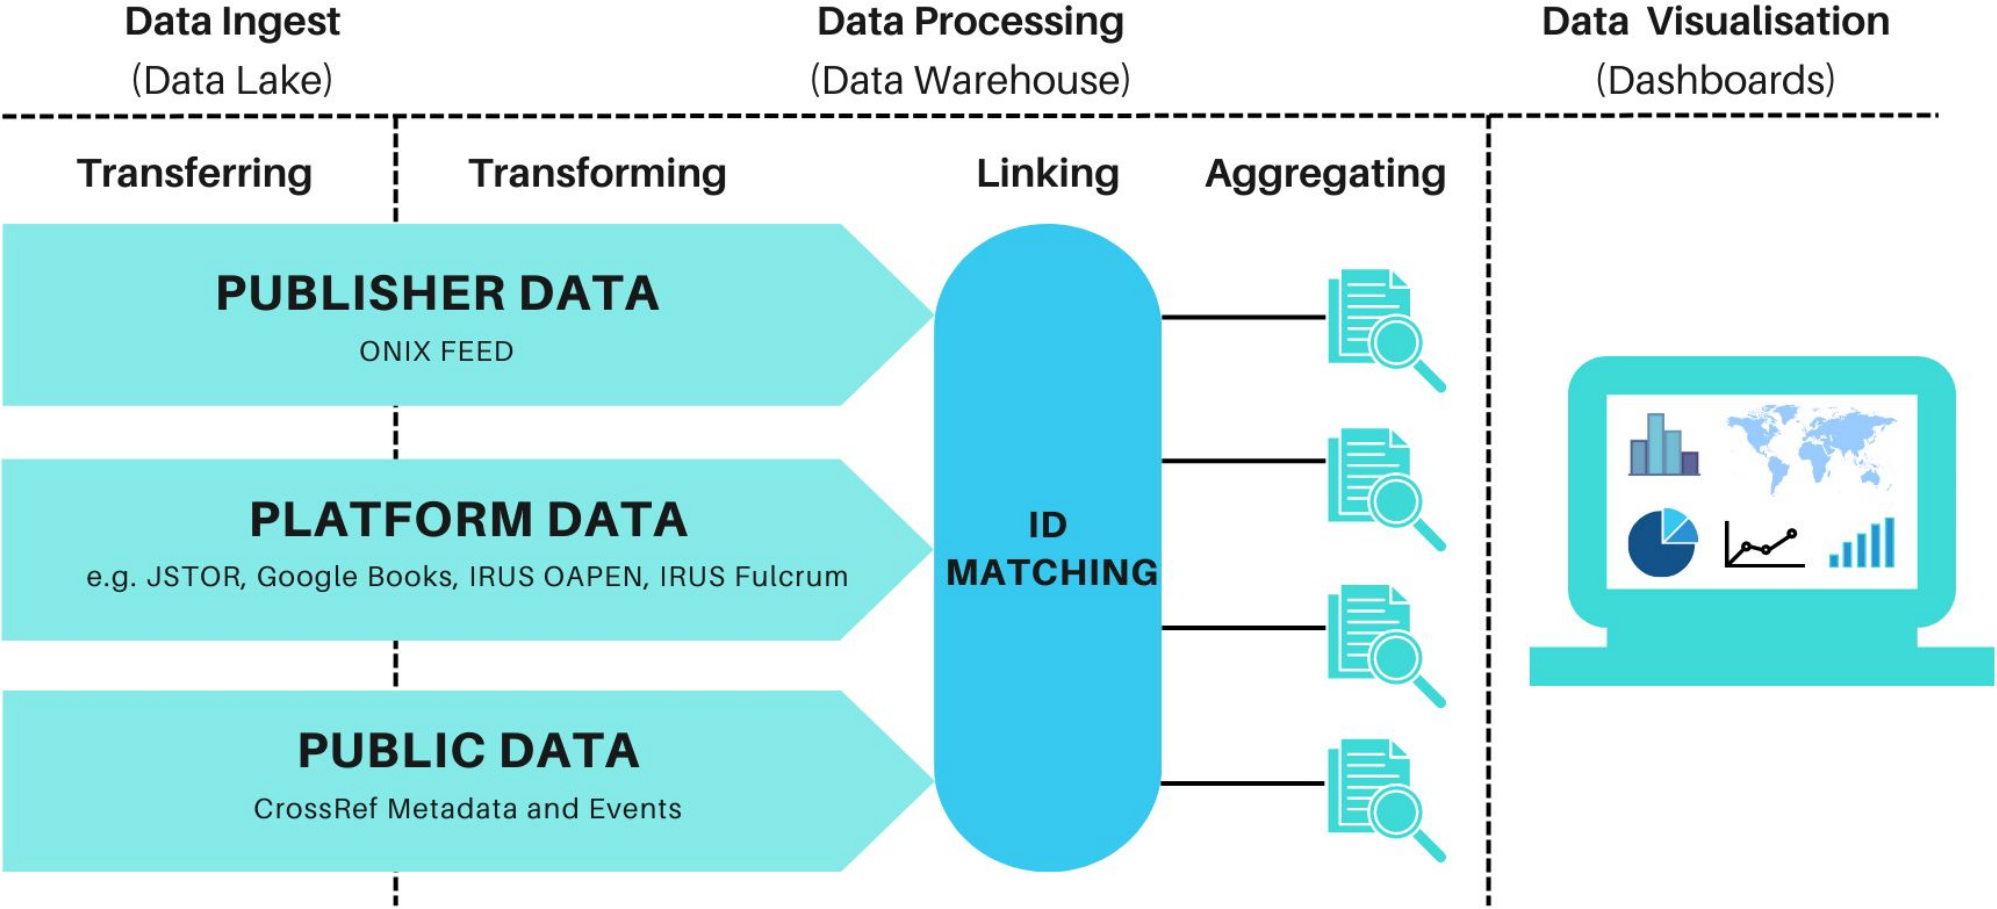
Data Ingest
(Data Lake)

Data Processing
(Data Warehouse)

Data Visualisation
(Dashboards)

Transferring

Transforming

Linking

Aggregating

PUBLISHER DATA
ONIX FEED

PLATFORM DATA
e.g. JSTOR, Google Books, IRUS OAPEN, IRUS Fulcrum

PUBLIC DATA
CrossRef Metadata and Events

ID MATCHING